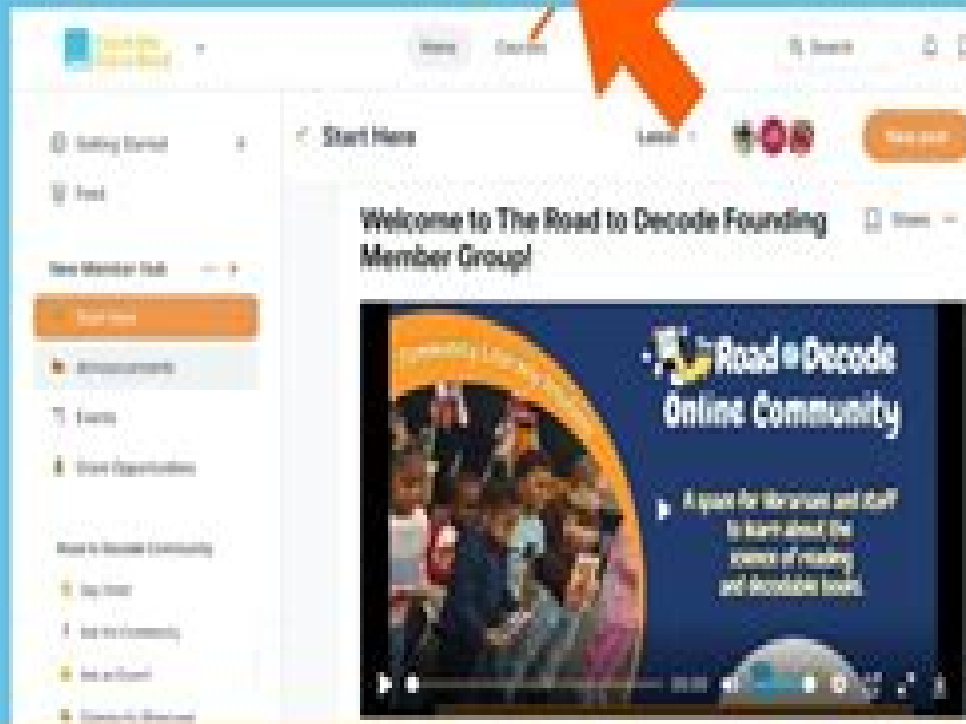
Home Courses

Search

Getting Started

Feed

New Member Hub

Start Here

Announcements

Events

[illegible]

Road to Decode Community

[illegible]

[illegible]

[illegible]

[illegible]

Start Here

Latest

New post

Welcome to The Road to Decode Founding Member Group!

Share

Road to Decode Online Community

A space for librarians and staff to learn about the science of reading and decodable books.